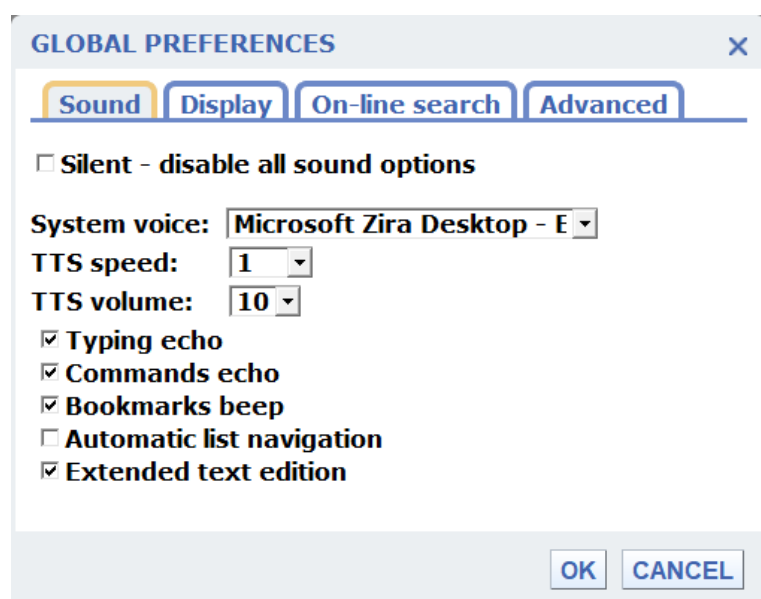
GLOBAL PREFERENCES ×

Sound | Display | On-line search | Advanced

☐ Silent - disable all sound options

System voice: Microsoft Zira Desktop - E
TTS speed: 1
TTS volume: 10
☑ Typing echo
☑ Commands echo
☑ Bookmarks beep
☐ Automatic list navigation
☑ Extended text edition

OK CANCEL